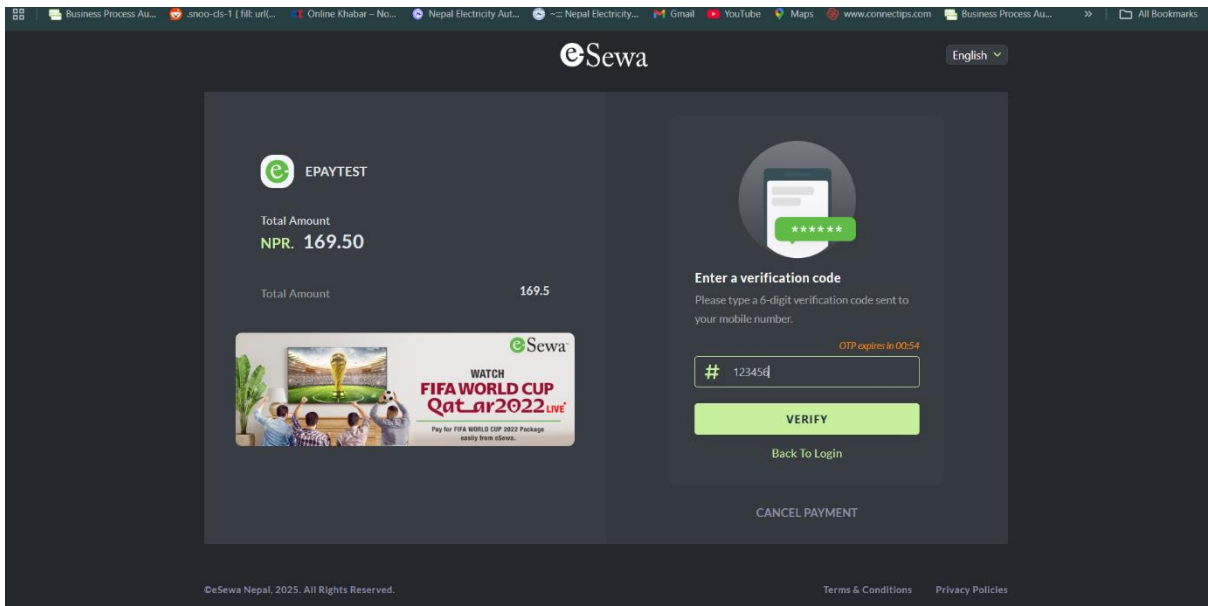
Business Process Au... .snoo-cls-1 { fill: url(... Online Khabar – No... Nepal Electricity Aut... ~:: Nepal Electricity... Gmail YouTube Maps www.connectips.com Business Process Au... » All Bookmarks

eSewa

English

EPAYTEST

Total Amount
NPR. 169.50

Total Amount 169.5

eSewa
WATCH
FIFA WORLD CUP
Qatar2022 LIVE
Pay for FIFA WORLD CUP 2022 Package easily from eSewa.

******

Enter a verification code
Please type a 6-digit verification code sent to your mobile number.

OTP expires in 00:54

# 123456

VERIFY

Back To Login

CANCEL PAYMENT

©eSewa Nepal, 2025. All Rights Reserved.

Terms & Conditions Privacy Policies